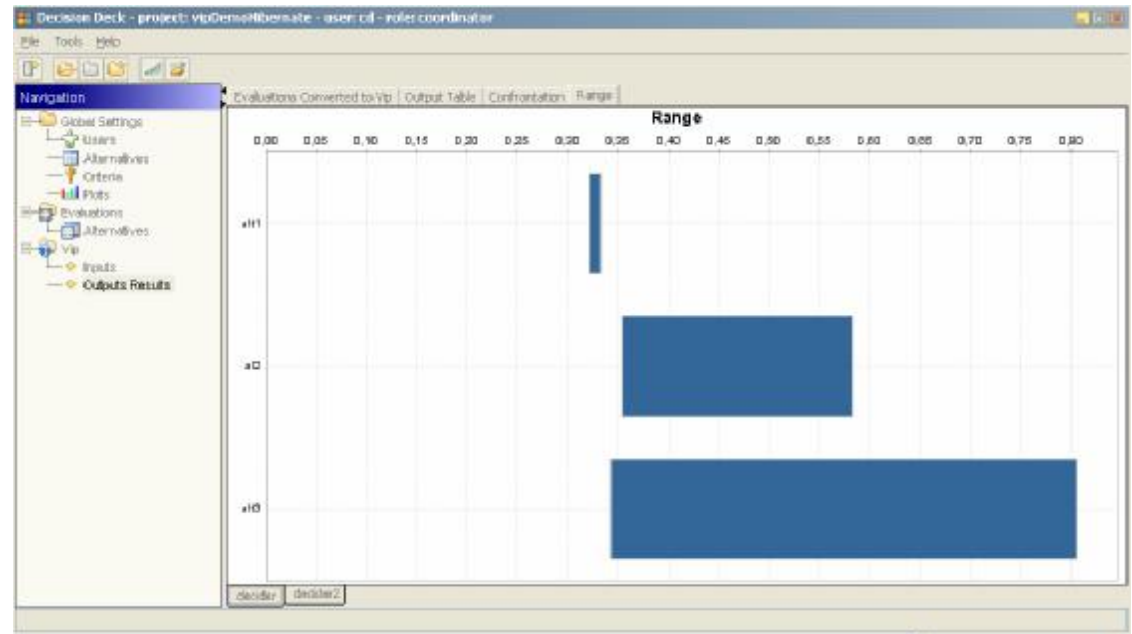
Decision Deck - project: vipDemoHibernate - user: cd - role: coordinator

File Tools Help

Navigation

Global Settings
Users
Alternatives
Criteria
Plots
Evaluations
Alternatives
Vip
Inputs
Outputs Results

Evaluations Converted to Vip | Output Table | Confrontation | Range

Range

0,00 0,05 0,10 0,15 0,20 0,25 0,30 0,35 0,40 0,45 0,50 0,55 0,60 0,65 0,70 0,75 0,80

alt1

alt2

alt3

decider | decider2